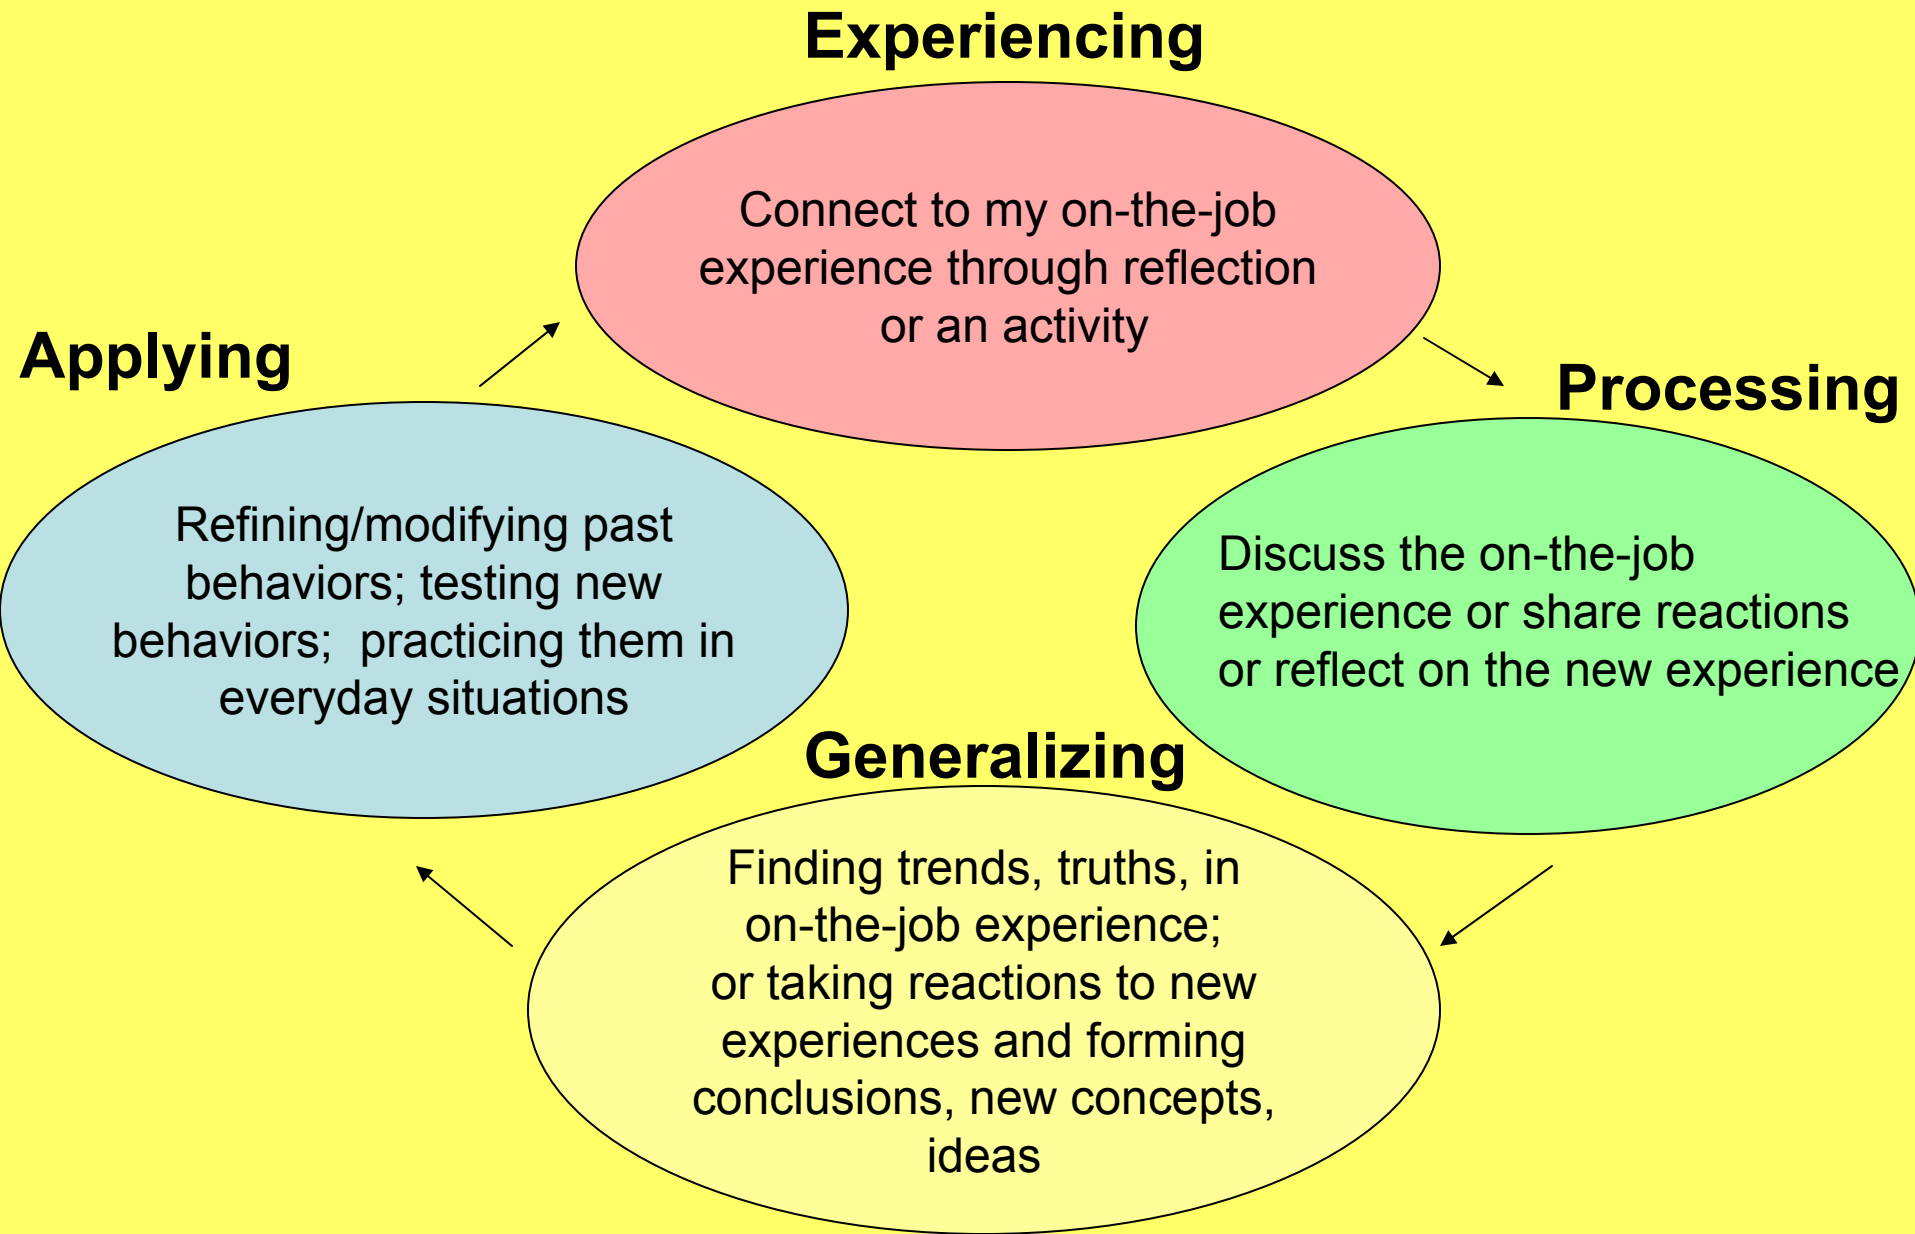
Experiencing

Connect to my on-the-job experience through reflection or an activity

Applying

Processing

Refining/modifying past behaviors; testing new behaviors; practicing them in everyday situations

Discuss the on-the-job experience or share reactions or reflect on the new experience

Generalizing

Finding trends, truths, in on-the-job experience; or taking reactions to new experiences and forming conclusions, new concepts, ideas